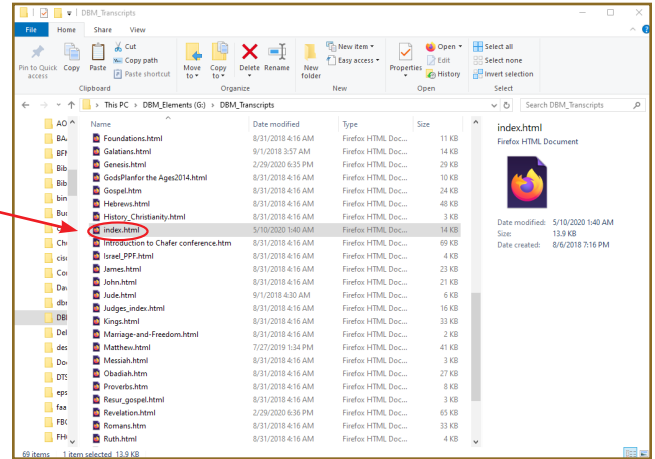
DBM_Transcripts

File Home Share View

Pin to Quick access Copy Paste Cut Copy path Paste shortcut
Clipboard

Move to Copy to Delete Rename
Organize

New folder New item Easy access
New

Properties Open Edit History
Open

Select all Select none Invert selection
Select

This PC > DBM_Elements (G:) > DBM_Transcripts

Search DBM_Transcripts

AO
BA
BFI
Bib
Bib
bin
Bus
Chi
Chi
cisc
Co
Dav
dbr
DBI
Del
des
Doc
DTS
eps
faa
FBC
FHI

| Name | Date modified | Type | Size |
|---|---|---|---|
| Foundations.html | 8/31/2018 4:16 AM | Firefox HTML Doc... | 11 KB |
| Galatians.html | 9/1/2018 3:57 AM | Firefox HTML Doc... | 14 KB |
| Genesis.html | 2/29/2020 6:35 PM | Firefox HTML Doc... | 29 KB |
| GodsPlanfor the Ages2014.html | 8/31/2018 4:16 AM | Firefox HTML Doc... | 10 KB |
| Gospel.htm | 8/31/2018 4:16 AM | Firefox HTML Doc... | 24 KB |
| Hebrews.html | 8/31/2018 4:16 AM | Firefox HTML Doc... | 48 KB |
| History_Christianity.html | 8/31/2018 4:16 AM | Firefox HTML Doc... | 3 KB |
| index.html | 5/10/2020 1:40 AM | Firefox HTML Doc... | 14 KB |
| Introduction to Chafer conference.htm | 8/31/2018 4:16 AM | Firefox HTML Doc... | 69 KB |
| Israel_PPF.html | 8/31/2018 4:16 AM | Firefox HTML Doc... | 2 KB |
| James.html | 8/31/2018 4:16 AM | Firefox HTML Doc... | 23 KB |
| John.html | 8/31/2018 4:16 AM | Firefox HTML Doc... | 21 KB |
| Jude.html | 9/1/2018 4:30 AM | Firefox HTML Doc... | 6 KB |
| Judges_index.html | 8/31/2018 4:16 AM | Firefox HTML Doc... | 16 KB |
| Kings.html | 8/31/2018 4:16 AM | Firefox HTML Doc... | 33 KB |
| Marriage-and-Freedom.html | 8/31/2018 4:16 AM | Firefox HTML Doc... | 2 KB |
| Matthew.html | 7/27/2019 1:34 PM | Firefox HTML Doc... | 41 KB |
| Messiah.html | 8/31/2018 4:16 AM | Firefox HTML Doc... | 3 KB |
| Obadiah.html | 8/31/2018 4:16 AM | Firefox HTML Doc... | 27 KB |
| Proverbs.htm | 8/31/2018 4:16 AM | Firefox HTML Doc... | 8 KB |
| Resur_gospel.html | 8/31/2018 4:16 AM | Firefox HTML Doc... | 3 KB |
| Revelation.html | 2/29/2020 6:36 PM | Firefox HTML Doc... | 65 KB |
| Romans.htm | 8/31/2018 4:16 AM | Firefox HTML Doc... | 33 KB |
| Ruth.html | 8/31/2018 4:16 AM | Firefox HTML Doc... | 14 KB |

index.html
Firefox HTML Document

Date modified: 5/10/2020 1:40 AM
Size: 13.9 KB
Date created: 8/6/2018 7:16 PM

69 items 1 item selected 13.9 KB